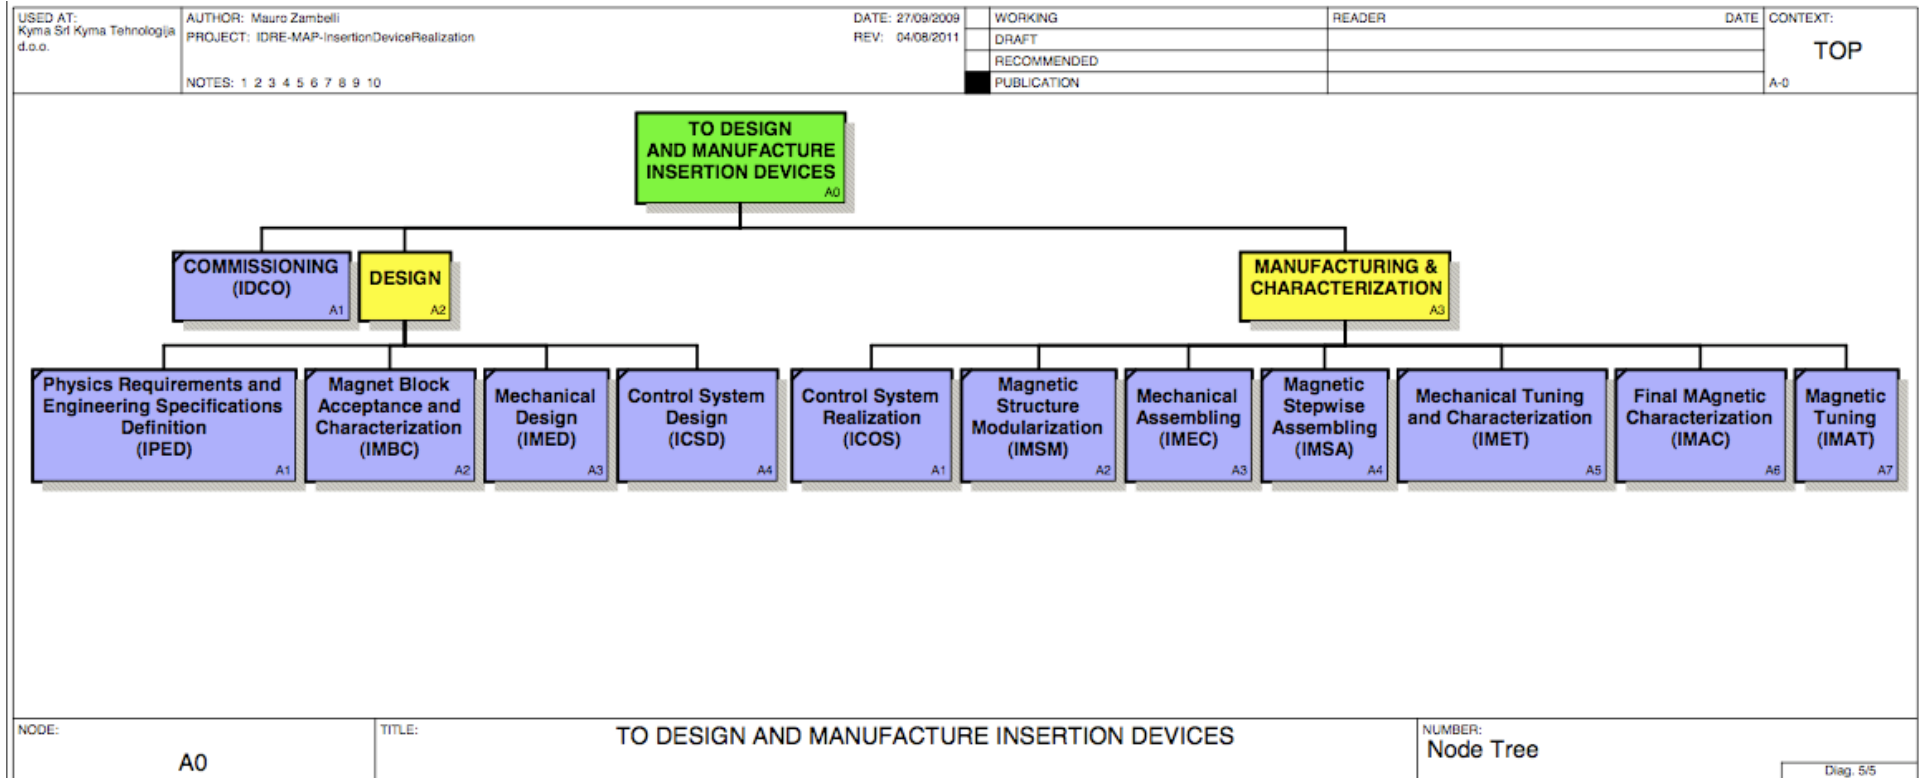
USED AT:
Kyma Srl Kyma Tehnologija d.o.o.

AUTHOR: Mauro Zambelli
PROJECT: IDRE-MAP-InsertionDeviceRealization

NOTES: 1 2 3 4 5 6 7 8 9 10

DATE: 27/09/2009
REV: 04/08/2011

| | |
|---|---|
| | WORKING |
| | DRAFT |
| | RECOMMENDED |
| | PUBLICATION |

READER
DATE
CONTEXT:
TOP
A-0

TO DESIGN AND MANUFACTURE INSERTION DEVICES
A0

COMMISSIONING (IDCO)
A1

DESIGN
A2

MANUFACTURING & CHARACTERIZATION
A3

Physics Requirements and Engineering Specifications Definition (IPED)
A1

Magnet Block Acceptance and Characterization (IMBC)
A2

Mechanical Design (IMED)
A3

Control System Design (ICSD)
A4

Control System Realization (ICOS)
A1

Magnetic Structure Modularization (IMSM)
A2

Mechanical Assembling (IMEC)
A3

Magnetic Stepwise Assembling (IMSA)
A4

Mechanical Tuning and Characterization (IMET)
A5

Final MAgnetic Characterization (IMAC)
A6

Magnetic Tuning (IMAT)
A7

NODE:
A0

TITLE:
TO DESIGN AND MANUFACTURE INSERTION DEVICES

NUMBER:
Node Tree

Diag. 5/5